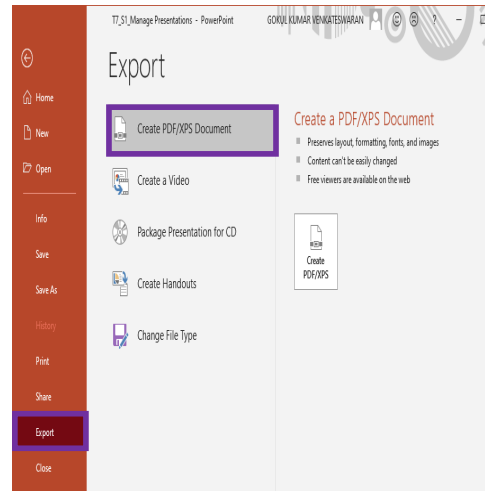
T7_S1_Manage Presentations - PowerPoint
GOKUL KUMAR VENKATESWARAN
?
–

Home
New
Open
Info
Save
Save As
History
Print
Share
Export
Close

Export

Create PDF/XPS Document
Create a Video
Package Presentation for CD
Create Handouts
Change File Type

Create a PDF/XPS Document
Preserves layout, formatting, fonts, and images
Content can't be easily changed
Free viewers are available on the web

Create PDF/XPS